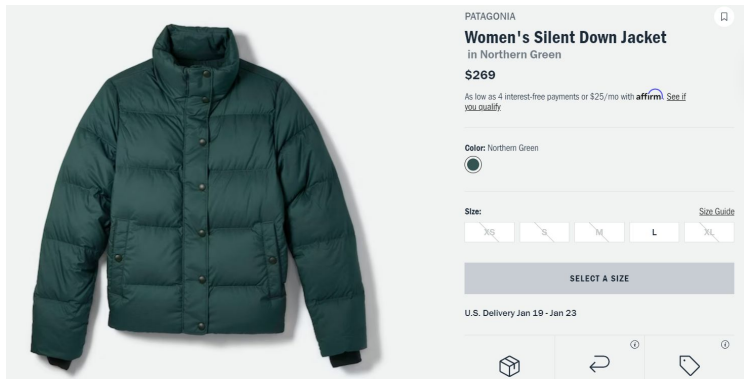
PATAGONIA

Women's Silent Down Jacket
in Northern Green

$269

As low as 4 interest-free payments or $25/mo with affirm. See if you qualify

Color: Northern Green

Size:
Size Guide

| XS | S | M | L | XL |
|---|---|---|---|---|

SELECT A SIZE

U.S. Delivery Jan 19 - Jan 23